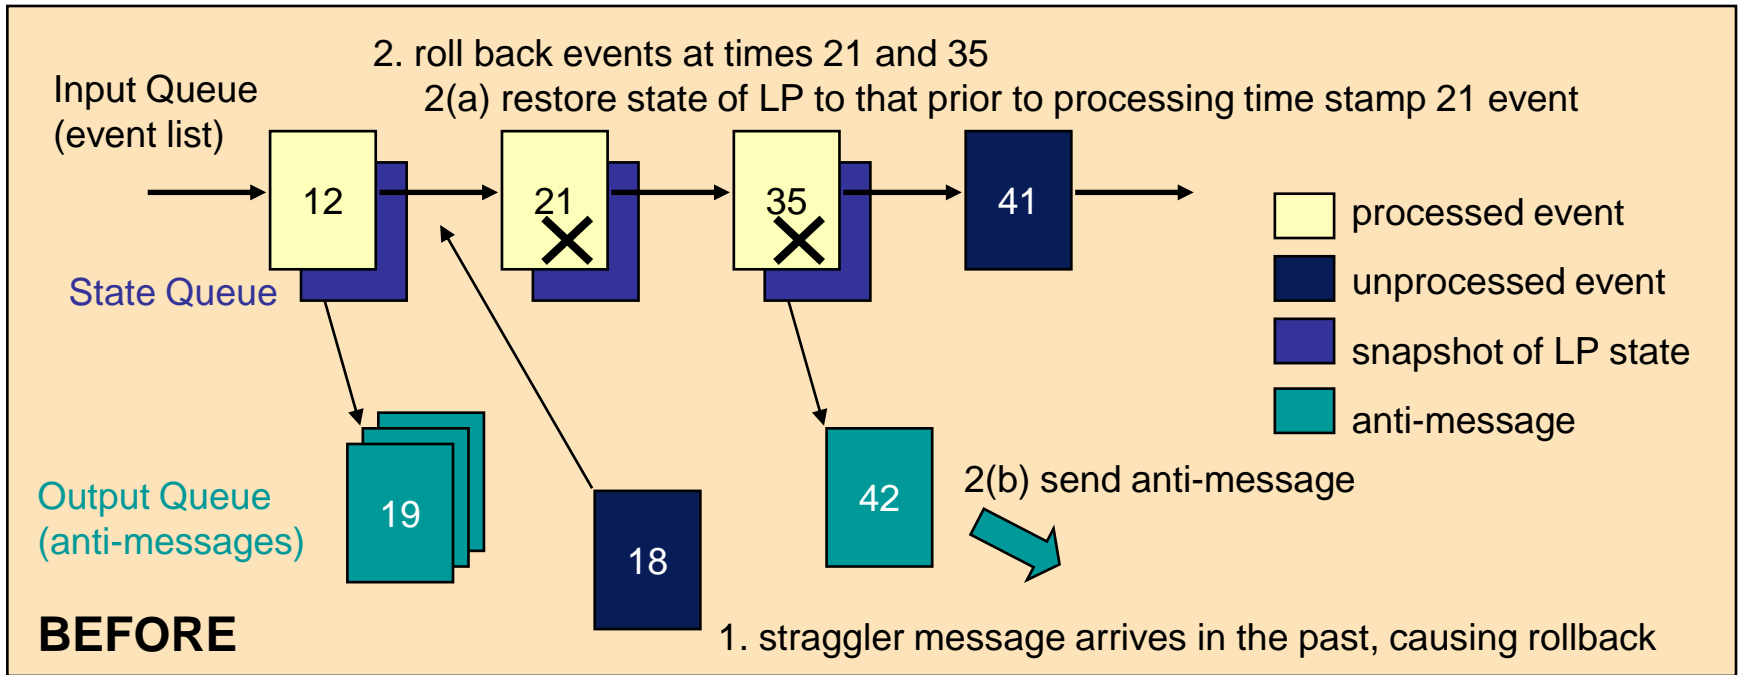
2. roll back events at times 21 and 35

2(a) restore state of LP to that prior to processing time stamp 21 event

Input Queue
(event list)

12

21

35

41

State Queue

processed event

unprocessed event

snapshot of LP state

anti-message

Output Queue
(anti-messages)

19

18

42

2(b) send anti-message

BEFORE

1. straggler message arrives in the past, causing rollback